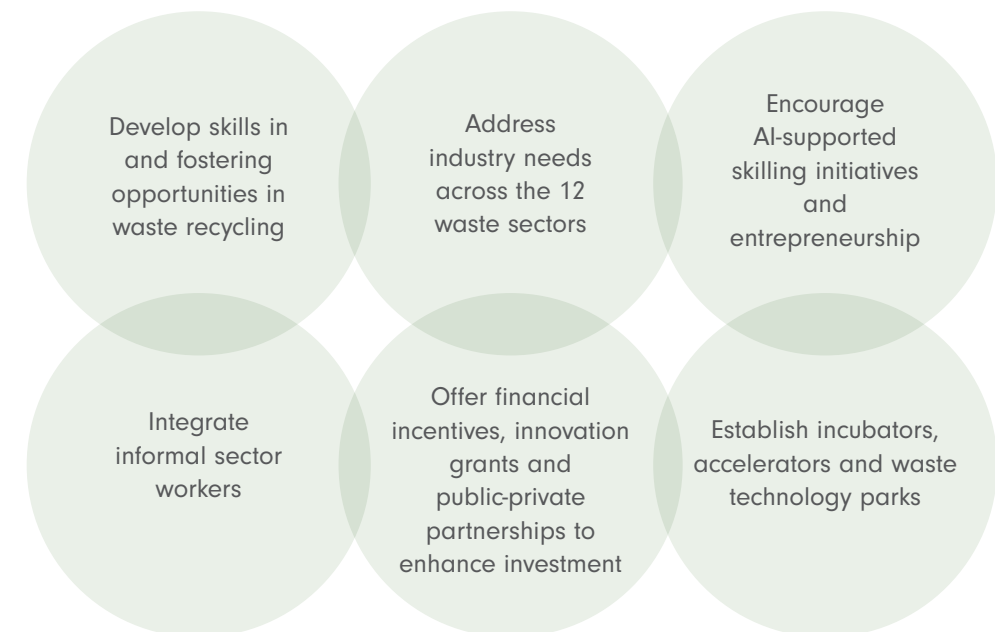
Develop skills in and fostering opportunities in waste recycling

Address industry needs across the 12 waste sectors

Encourage AI-supported skilling initiatives and entrepreneurship

Integrate informal sector workers

Offer financial incentives, innovation grants and public-private partnerships to enhance investment

Establish incubators, accelerators and waste technology parks